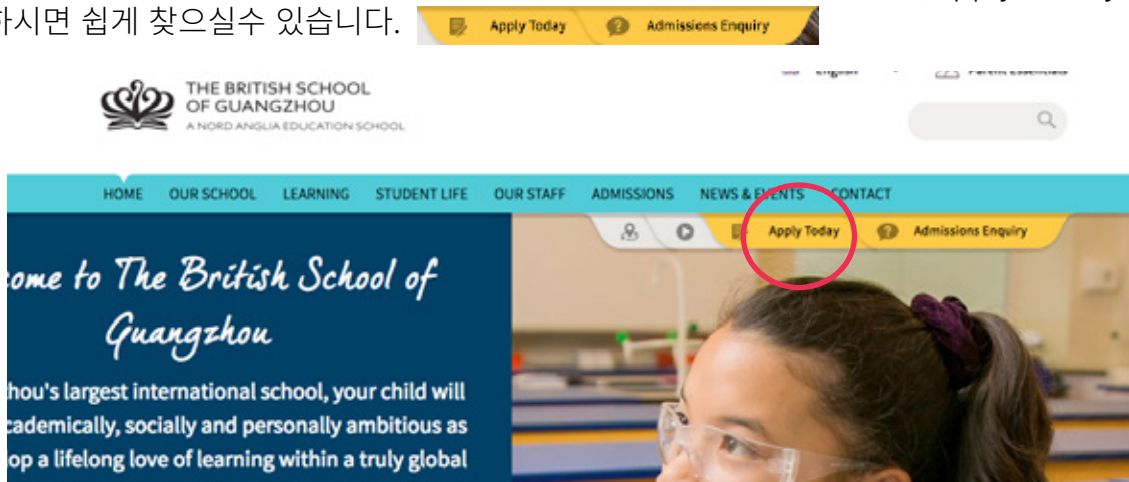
하시면 쉽게 찾으실수 있습니다. Apply Today Admissions Enquiry

THE BRITISH SCHOOL OF GUANGZHOU
A NORD ANGLIA EDUCATION SCHOOL

English Parent Essentials

HOME OUR SCHOOL LEARNING STUDENT LIFE OUR STAFF ADMISSIONS NEWS & EVENTS CONTACT

Apply Today Admissions Enquiry

come to The British School of Guangzhou

hou's largest international school, your child will cademically, socially and personally ambitious as op a lifelong love of learning within a truly global